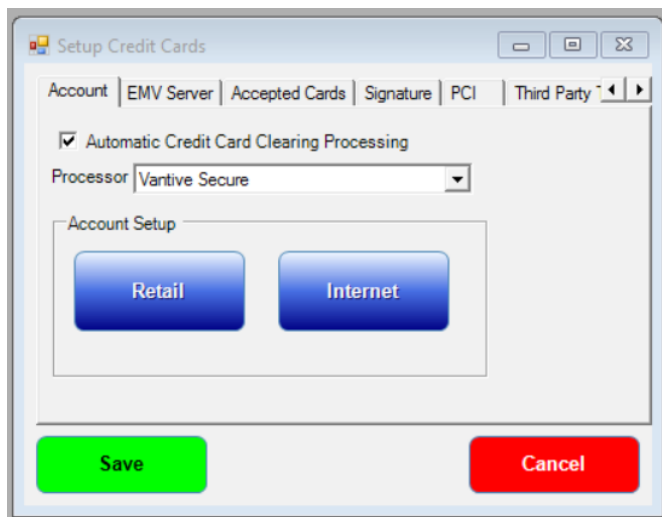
Setup Credit Cards

Account | EMV Server | Accepted Cards | Signature | PCI | Third Party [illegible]

Automatic Credit Card Clearing Processing

Processor Vantive Secure

Account Setup

Retail

Internet

Save

Cancel